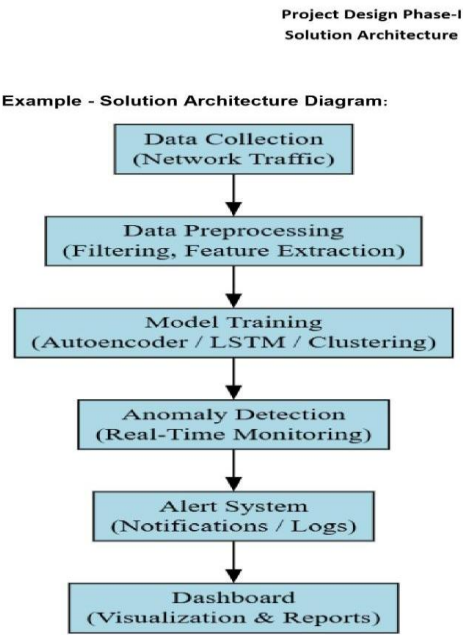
Project Design Phase-I
Solution Architecture

Example - Solution Architecture Diagram:

Data Collection
(Network Traffic)

Data Preprocessing
(Filtering, Feature Extraction)

Model Training
(Autoencoder / LSTM / Clustering)

Anomaly Detection
(Real-Time Monitoring)

Alert System
(Notifications / Logs)

Dashboard
(Visualization & Reports)